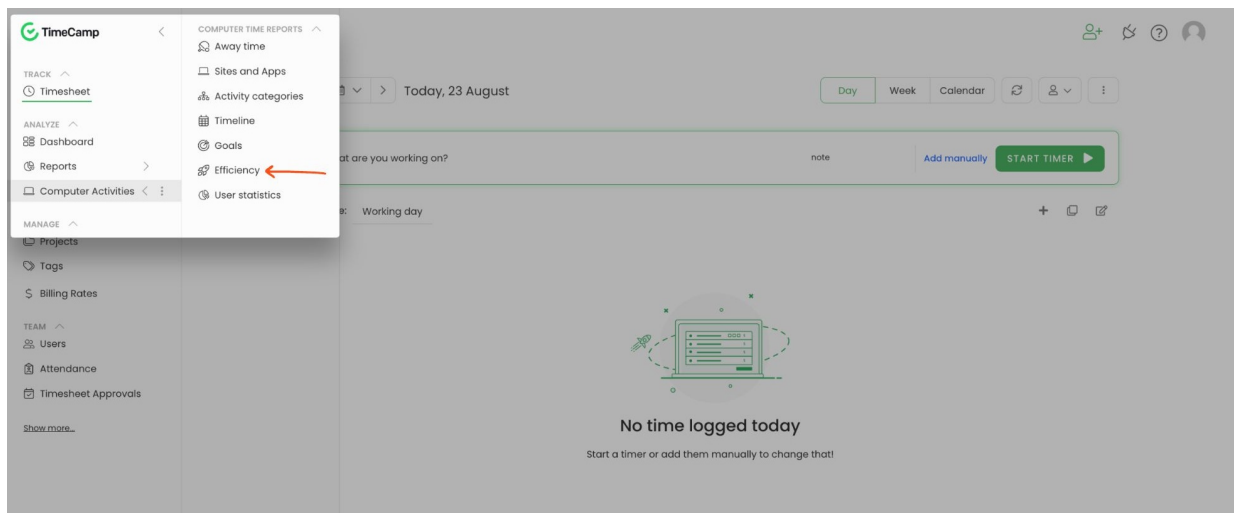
TimeCamp

TRACK
Timesheet

ANALYZE
Dashboard
Reports
Computer Activities

MANAGE
Projects
Tags
Billing Rates

TEAM
Users
Attendance
Timesheet Approvals

Show more...

COMPUTER TIME REPORTS
Away time
Sites and Apps
Activity categories
Timeline
Goals
Efficiency
User statistics

Today, 23 August

Day Week Calendar

at are you working on?

note

Add manually START TIMER

e: Working day

No time logged today

Start a timer or add them manually to change that!